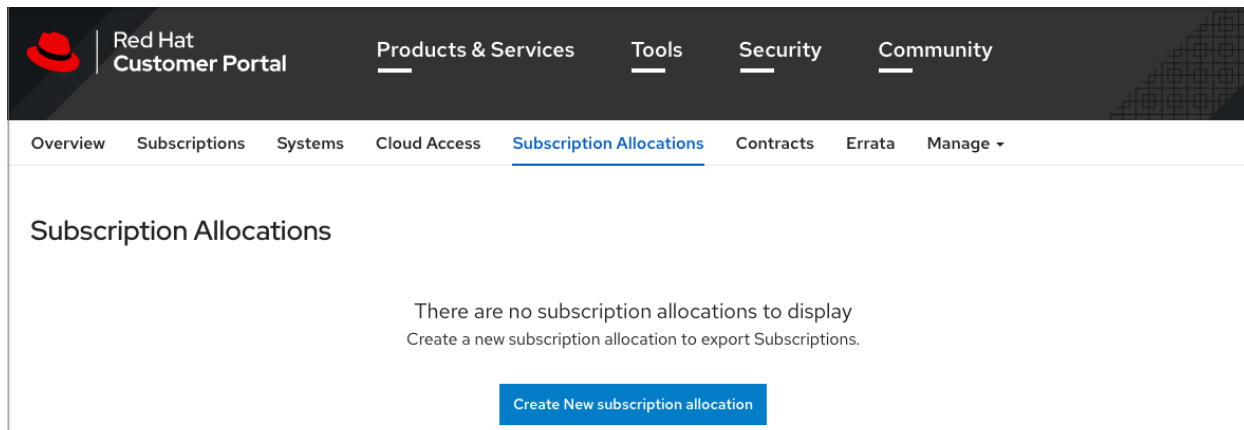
Red Hat
Customer Portal

Products & Services Tools Security Community

Overview Subscriptions Systems Cloud Access Subscription Allocations Contracts Errata Manage

Subscription Allocations

There are no subscription allocations to display

Create a new subscription allocation to export Subscriptions.

Create New subscription allocation